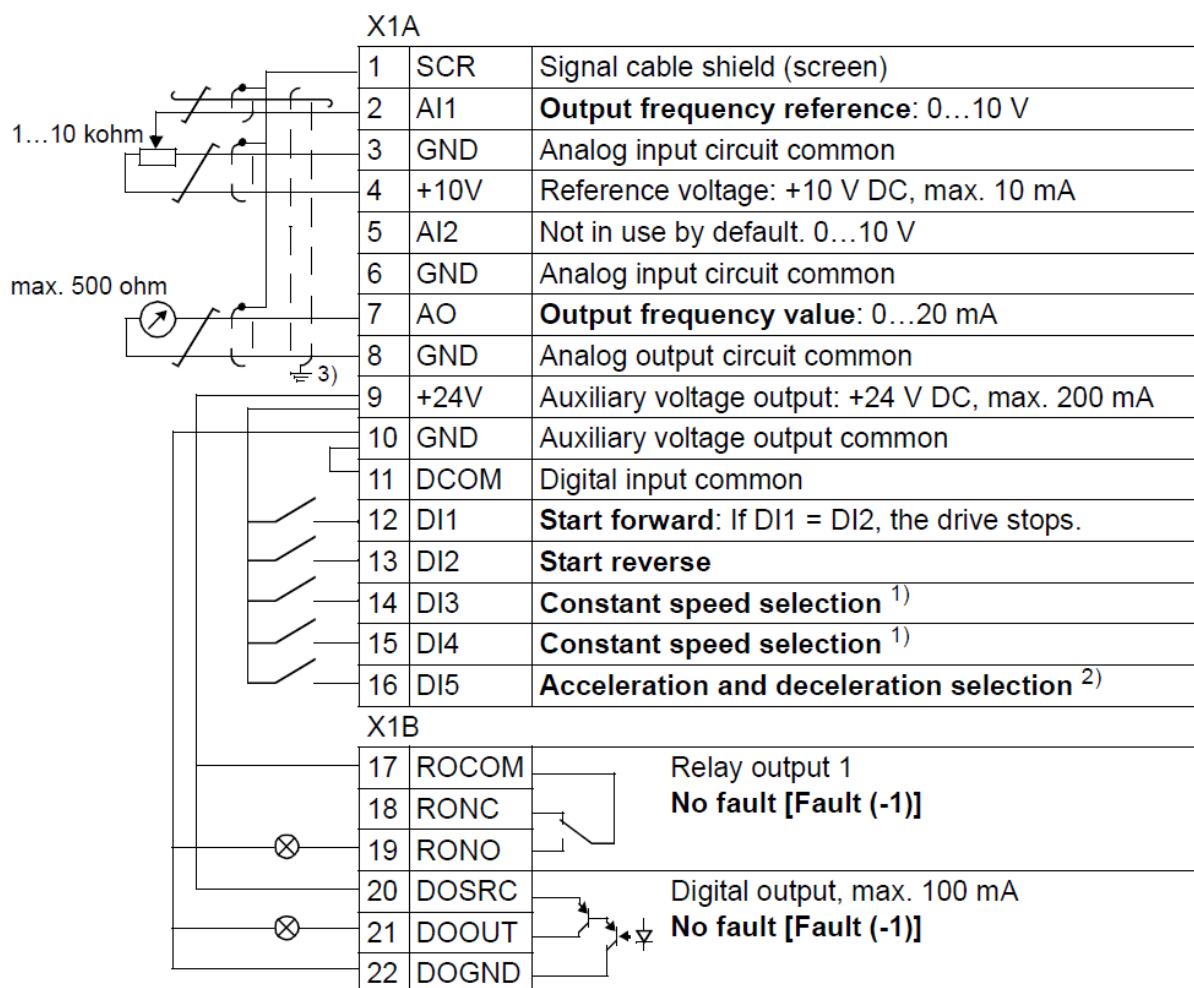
1…10 kohm

max. 500 ohm

3)

X1A

| 1 | SCR | Signal cable shield (screen) |
|---|---|---|
| 2 | AI1 | **Output frequency reference**: 0…10 V |
| 3 | GND | Analog input circuit common |
| 4 | +10V | Reference voltage: +10 V DC, max. 10 mA |
| 5 | AI2 | Not in use by default. 0…10 V |
| 6 | GND | Analog input circuit common |
| 7 | AO | **Output frequency value**: 0…20 mA |
| 8 | GND | Analog output circuit common |
| 9 | +24V | Auxiliary voltage output: +24 V DC, max. 200 mA |
| 10 | GND | Auxiliary voltage output common |
| 11 | DCOM | Digital input common |
| 12 | DI1 | **Start forward**: If DI1 = DI2, the drive stops. |
| 13 | DI2 | **Start reverse** |
| 14 | DI3 | **Constant speed selection** $^{1)}$ |
| 15 | DI4 | **Constant speed selection** $^{1)}$ |
| 16 | DI5 | **Acceleration and deceleration selection** $^{2)}$ |

X1B

| 17 | ROCOM |
|---|---|
| 18 | RONC |
| 19 | RONO |
| 20 | DOSRC |
| 21 | DOOUT |
| 22 | DOGND |

Relay output 1
**No fault [Fault (-1)]**

Digital output, max. 100 mA
**No fault [Fault (-1)]**